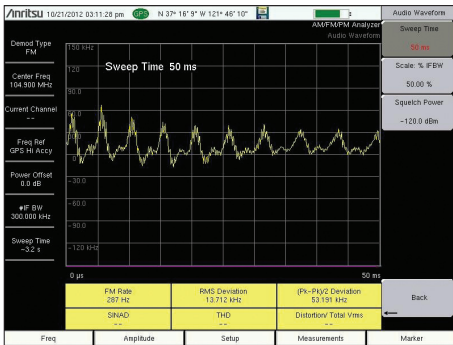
/Anritsu 10/21/2012 03:11:28 pm GPS N 37° 16' 9" W 121° 46' 10"

AM/FM/PM Analyzer
Audio Waveform

Audio Waveform

Sweep Time
50 ms

Scale: % IFBW
50.00 %

Squelch Power
-120.0 dBm

Back

Demod Type
FM

Center Freq
104.900 MHz

Current Channel
--

Freq Ref
GPS Hi Accy

Power Offset
0.0 dB

#IF BW
300.000 kHz

Sweep Time
~3.2 s

150 kHz
120
90.0
60.0
30.0
0
-30.0
-60.0
-90.0
-120 kHz

Sweep Time 50 ms

0 µs
50 ms

| FM Rate 287 Hz | RMS Deviation 13.712 kHz | (Pk-Pk)/2 Deviation 53.191 kHz |
|---|---|---|
| SINAD -- | THD -- | Distortion/ Total Vrms -- |

Freq
Amplitude
Setup
Measurements
Marker